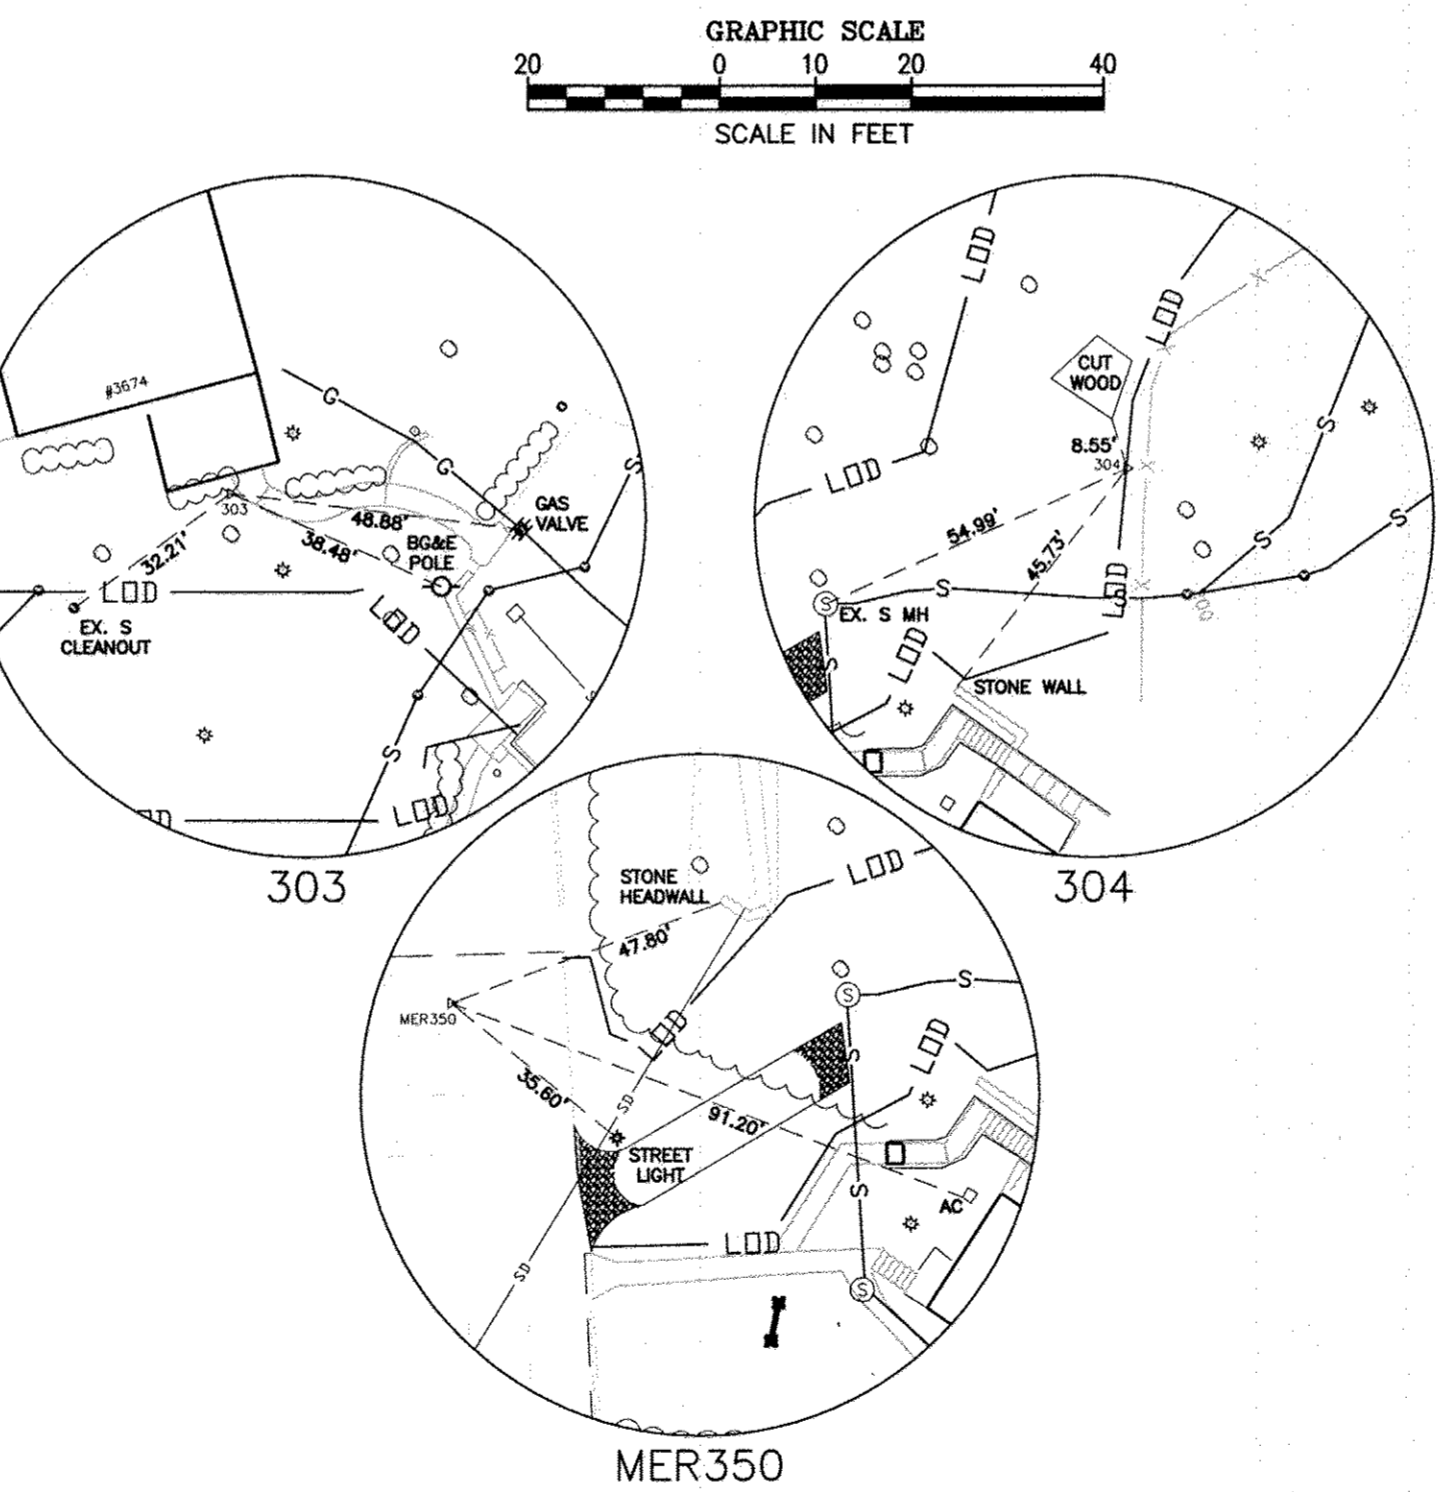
GRAPHIC SCALE
20 0 10 20 40
SCALE IN FEET

#3674
G
G
303
48.88'
32.21'
38.48'
GAS VALVE
BG&E POLE
LOD
LOD
EX. S CLEANOUT
S
S
LOD
303

LOD
LOD
CUT WOOD
8.55'
304
LOD
54.99'
45.73'
S
S
S
S
EX. S MH
LOD
LOD
STONE WALL
304

STONE HEADWALL
LOD
47.80'
S
MER350
LOD
LOD
SD
35.60'
91.20'
STREET LIGHT
S
AC
LOD
SD
S
MER350